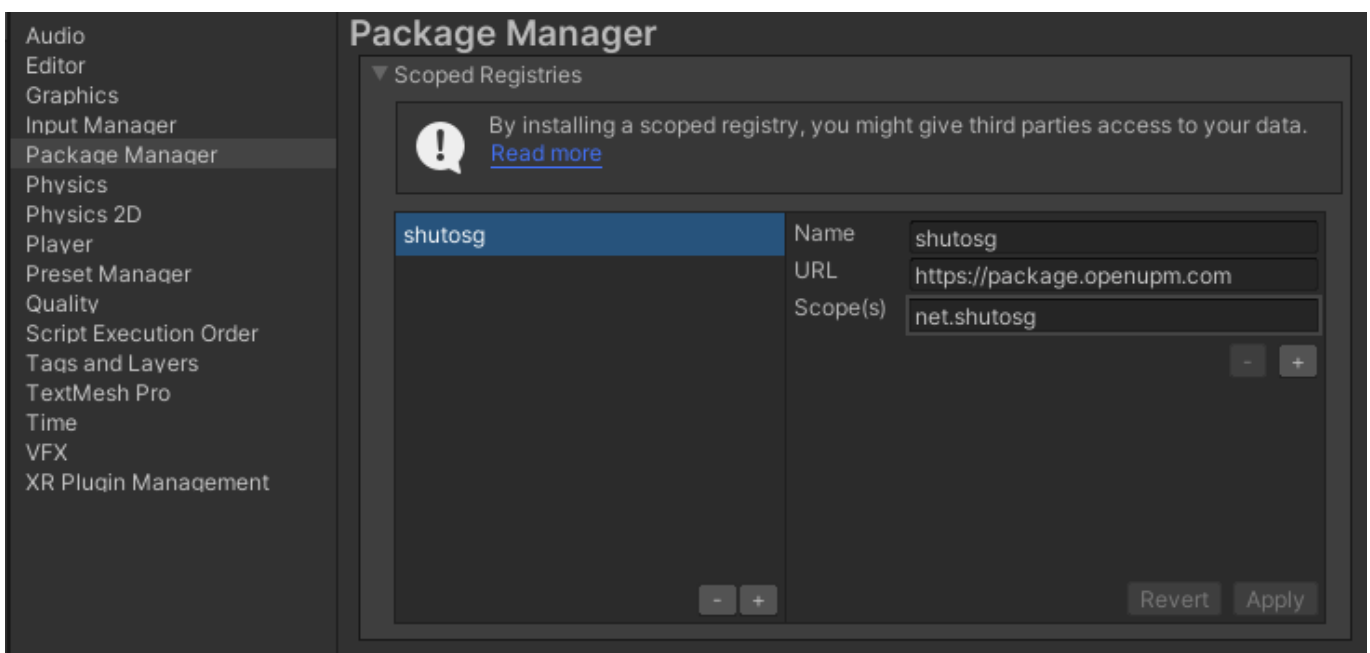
Audio
Editor
Graphics
Input Manager
Package Manager
Physics
Physics 2D
Player
Preset Manager
Quality
Script Execution Order
Tags and Layers
TextMesh Pro
Time
VFX
XR Plugin Management

Package Manager

Scoped Registries

By installing a scoped registry, you might give third parties access to your data.
Read more

shutosg

Name shutosg
URL https://package.openupm.com
Scope(s) net.shutosg

- +

- +

Revert Apply